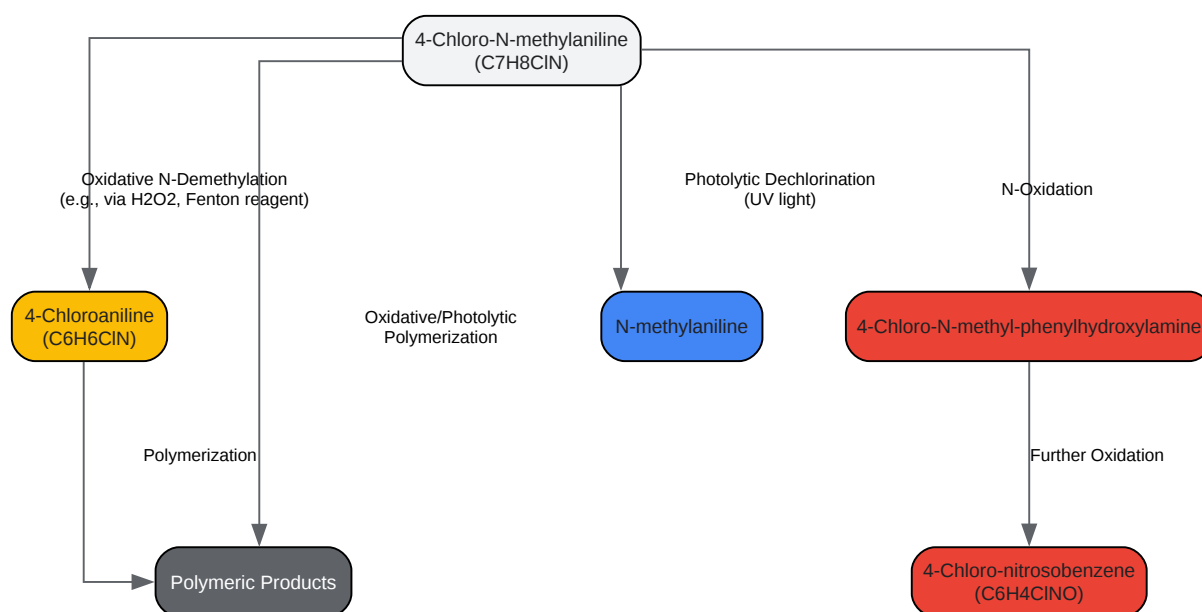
4-Chloro-N-methylaniline
(C7H8ClN)

Oxidative N-Demethylation
(e.g., via H2O2, Fenton reagent)

Photolytic Dechlorination
(UV light)

N-Oxidation

4-Chloroaniline
(C6H6ClN)

Oxidative/Photolytic
Polymerization

N-methylaniline

4-Chloro-N-methyl-phenylhydroxylamine

Polymerization

Further Oxidation

Polymeric Products

4-Chloro-nitrosobenzene
(C6H4ClNO)